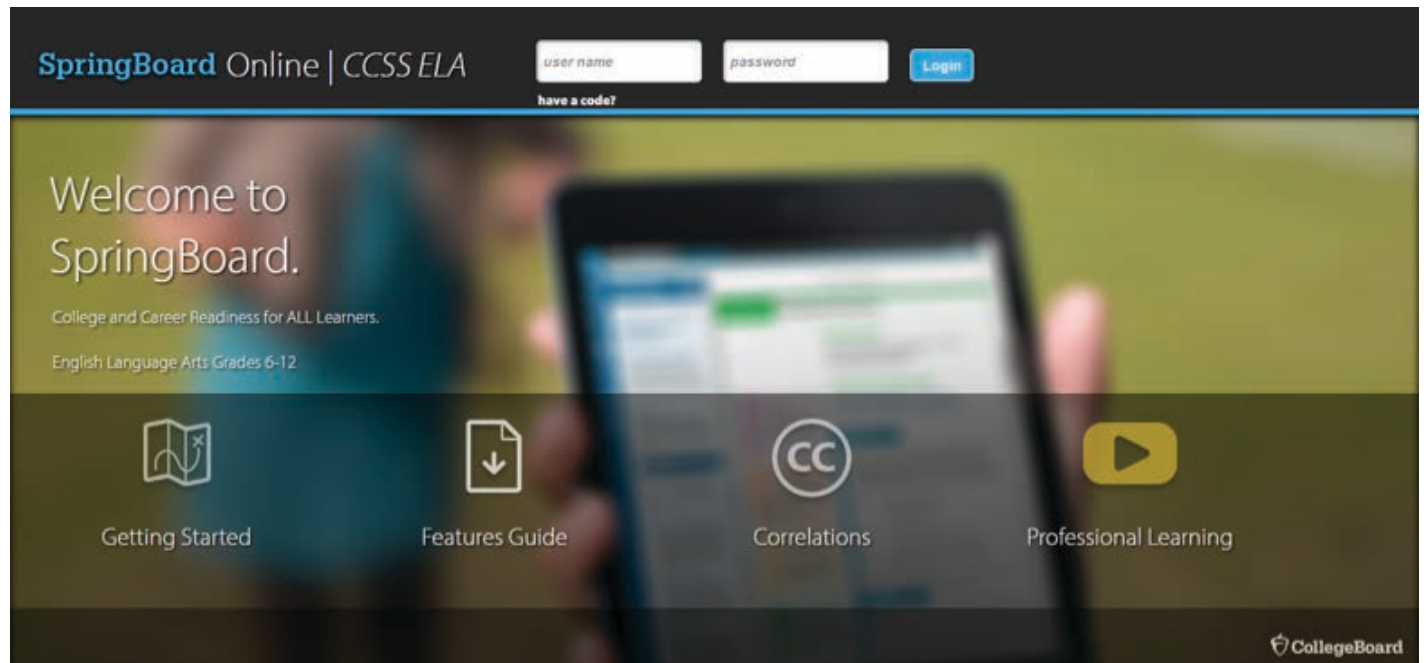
SpringBoard Online | CCSS ELA

user name

password

Login

have a code?

Welcome to SpringBoard.

College and Career Readiness for ALL Learners.

English Language Arts Grades 6-12

CC

Getting Started

Features Guide

Correlations

Professional Learning

CollegeBoard